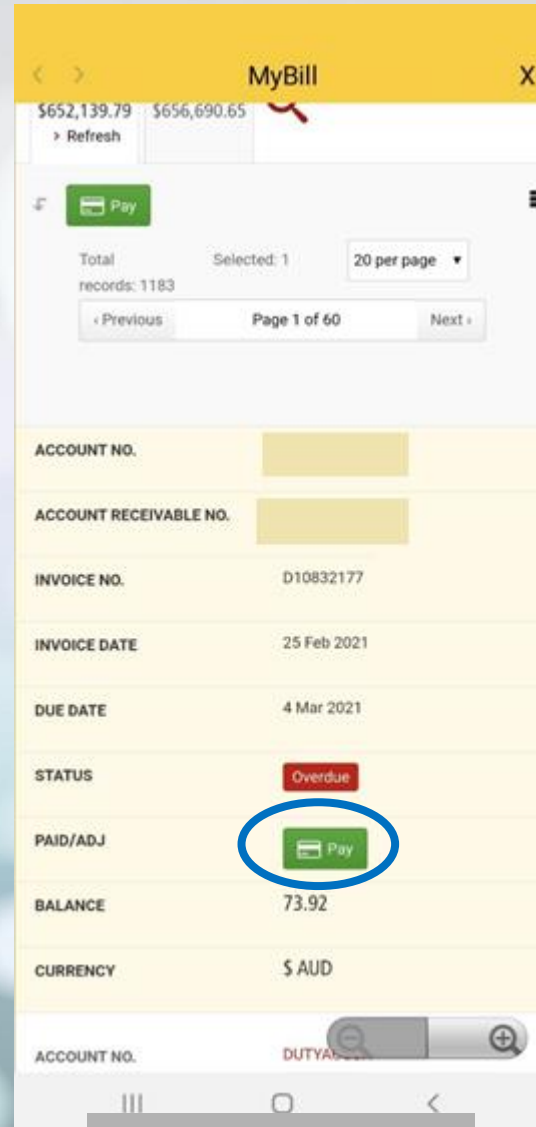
MyBill X

$652,139.79 $656,690.65
› Refresh

Pay

Total records: 1183 Selected: 1 20 per page

‹ Previous Page 1 of 60 Next ›

| | |
|---|---|
| ACCOUNT NO. | |
| ACCOUNT RECEIVABLE NO. | |
| INVOICE NO. | D10832177 |
| INVOICE DATE | 25 Feb 2021 |
| DUE DATE | 4 Mar 2021 |
| STATUS | Overdue |
| PAID/ADJ | Pay |
| BALANCE | 73.92 |
| CURRENCY | $ AUD |

ACCOUNT NO. DUTYA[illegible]